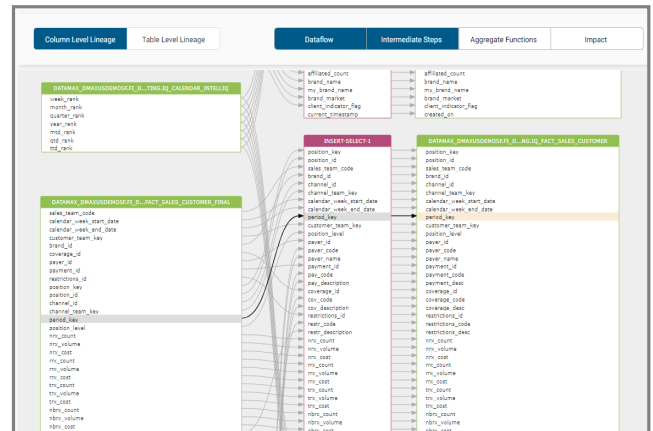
Column Level Lineage
Table Level Lineage
Dataflow
Intermediate Steps
Aggregate Functions
Impact

DATAMAX_DMAXUSDEMOSF.FI_D...TINGS.IQ_CALENDAR_INTELLIQ
week_rank
month_rank
quarter_rank
year_rank
mtd_rank
qtd_rank
ytd_rank

affiliated_count
brand_name
my_brand_name
brand_market
client_indicator_flag
current_timestamp

affiliated_count
brand_name
my_brand_name
brand_market
client_indicator_flag
created_on

INSERT-SELECT-1
position_key
position_id
sales_team_code
brand_id
channel_id
channel_team_key
calendar_week_start_date
calendar_week_end_date
period_key
customer_team_key
position_level
payer_id
payer_code
payer_name
payment_id
pay_code
pay_description
coverage_id
cov_code
cov_description
restrictions_id
restr_code
restr_description
nrx_count
nrx_volume
nrx_cost
nrx_count
nrx_volume
nrx_cost
trx_count
trx_volume
trx_cost
nbrx_count
nbrx_volume
nbrx_cost

DATAMAX_DMAXUSDEMOSF.FI_D...NG.IQ_FACT_SALES_CUSTOMER
position_key
position_id
sales_team_code
brand_id
channel_id
channel_team_key
calendar_week_start_date
calendar_week_end_date
period_key
customer_team_key
position_level
payer_id
payer_code
payer_name
payment_code
payment_desc
coverage_id
coverage_code
coverage_desc
restrictions_id
restrictions_code
restrictions_desc
nrx_count
nrx_volume
nrx_cost
nrx_count
nrx_volume
nrx_cost
trx_count
trx_volume
trx_cost
nbrx_count
nbrx_volume

DATAMAX_DMAXUSDEMOSF.FI_D....FACT_SALES_CUSTOMER_FINAL
sales_team_code
calendar_week_start_date
calendar_week_end_date
customer_team_key
brand_id
coverage_id
payer_id
payment_id
restrictions_id
position_key
position_id
channel_id
channel_team_key
period_key
position_level
nrx_count
nrx_volume
nrx_cost
nrx_count
nrx_volume
nrx_cost
trx_count
trx_volume
trx_cost
nbrx_count
nbrx_volume
nbrx_cost